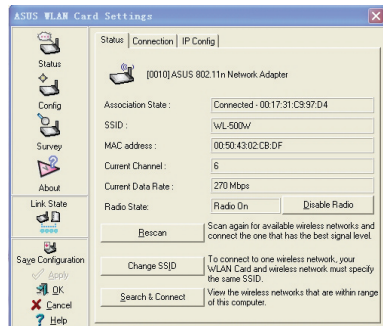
ASUS WLAN Card Settings

Status
Config
Survey
About
Link State
Save Configuration
Apply
OK
Cancel
Help

Status | Connection | IP Config

[0010] ASUS 802.11n Network Adapter

Association State : Connected - 00:17:31:C9:97:D4
SSID : WL-500W
MAC address : 00:50:43:02:CB:DF
Current Channel : 6
Current Data Rate : 270 Mbps
Radio State: Radio On Disable Radio

Rescan
Scan again for available wireless networks and connect the one that has the best signal level.

Change SSID
To connect to one wireless network, your WLAN Card and wireless network must specify the same SSID.

Search & Connect
View the wireless networks that are within range of this computer.